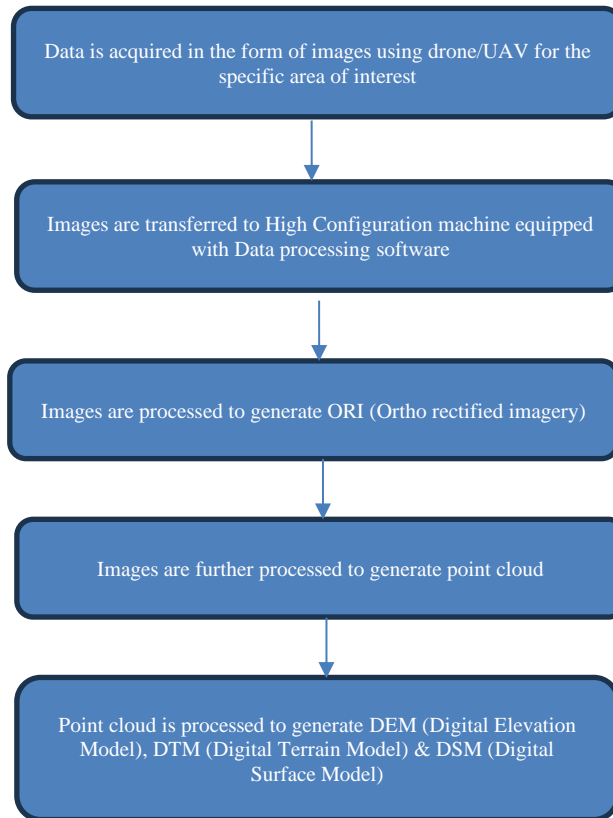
Data is acquired in the form of images using drone/UAV for the specific area of interest

Images are transferred to High Configuration machine equipped with Data processing software

Images are processed to generate ORI (Ortho rectified imagery)

Images are further processed to generate point cloud

Point cloud is processed to generate DEM (Digital Elevation Model), DTM (Digital Terrain Model) & DSM (Digital Surface Model)